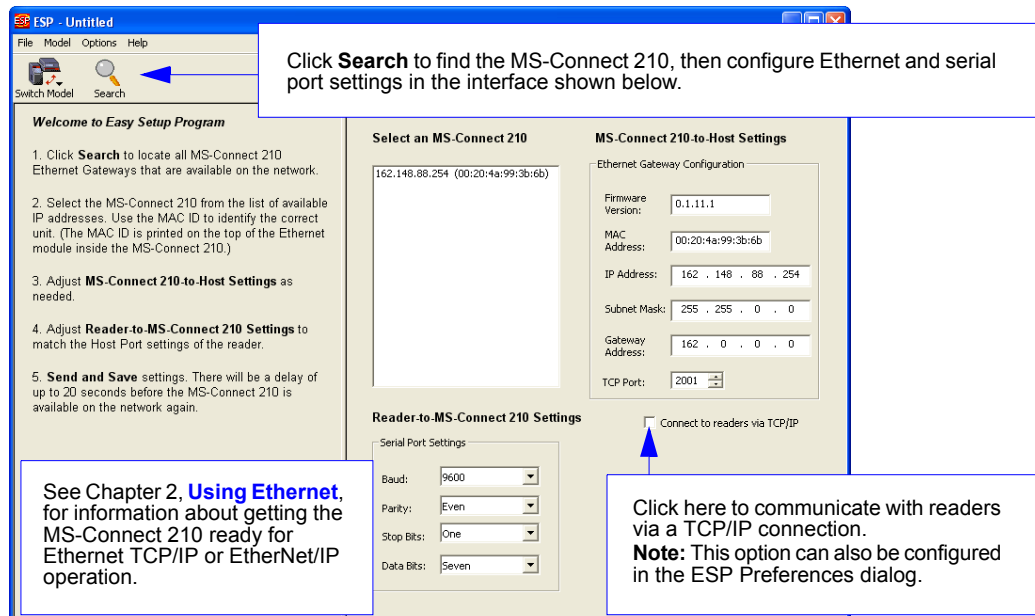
ESP - Untitled

File Model Options Help

Switch Model Search

Click **Search** to find the MS-Connect 210, then configure Ethernet and serial port settings in the interface shown below.

Welcome to Easy Setup Program

1. Click Search to locate all MS-Connect 210 Ethernet Gateways that are available on the network.

2. Select the MS-Connect 210 from the list of available IP addresses. Use the MAC ID to identify the correct unit. (The MAC ID is printed on the top of the Ethernet module inside the MS-Connect 210.)

3. Adjust MS-Connect 210-to-Host Settings as needed.

4. Adjust Reader-to-MS-Connect 210 Settings to match the Host Port settings of the reader.

5. Send and Save settings. There will be a delay of up to 20 seconds before the MS-Connect 210 is available on the network again.

Select an MS-Connect 210

162.148.88.254 (00:20:4a:99:3b:6b)

MS-Connect 210-to-Host Settings

Ethernet Gateway Configuration

Firmware Version: 0.1.11.1

MAC Address: 00:20:4a:99:3b:6b

IP Address: 162 . 148 . 88 . 254

Subnet Mask: 255 . 255 . 0 . 0

Gateway Address: 162 . 0 . 0 . 0

TCP Port: 2001

Reader-to-MS-Connect 210 Settings

Connect to readers via TCP/IP

Serial Port Settings

Baud: 9600

Parity: Even

Stop Bits: One

Data Bits: Seven

See Chapter 2, **Using Ethernet**, for information about getting the MS-Connect 210 ready for Ethernet TCP/IP or EtherNet/IP operation.

Click here to communicate with readers via a TCP/IP connection.
**Note:** This option can also be configured in the ESP Preferences dialog.